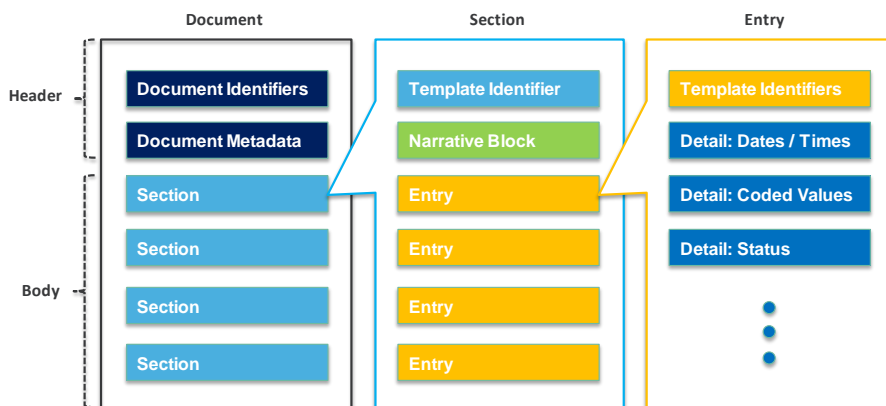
Document

Section

Entry

Header

Body

Document Identifiers

Document Metadata

Section

Section

Section

Section

Template Identifier

Narrative Block

Entry

Entry

Entry

Entry

Template Identifiers

Detail: Dates / Times

Detail: Coded Values

Detail: Status